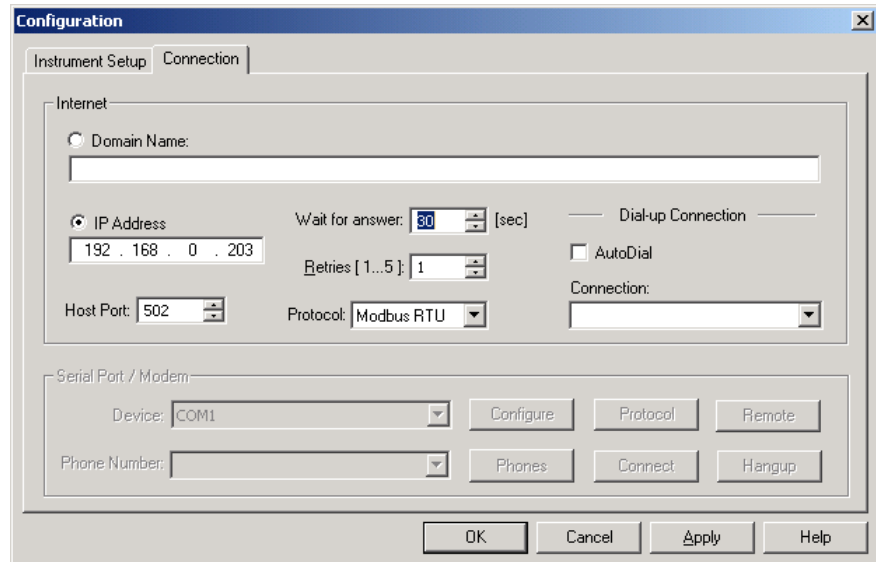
Configuration

Instrument Setup
Connection

Internet

Domain Name:

IP Address
192 . 168 . 0 . 203

Host Port: 502

Wait for answer: 30 [sec]

Retries [ 1...5 ]: 1

Protocol: Modbus RTU

Dial-up Connection

AutoDial

Connection:

Serial Port / Modem

Device: COM1

Configure

Protocol

Remote

Phone Number:

Phones

Connect

Hangup

OK

Cancel

Apply

Help